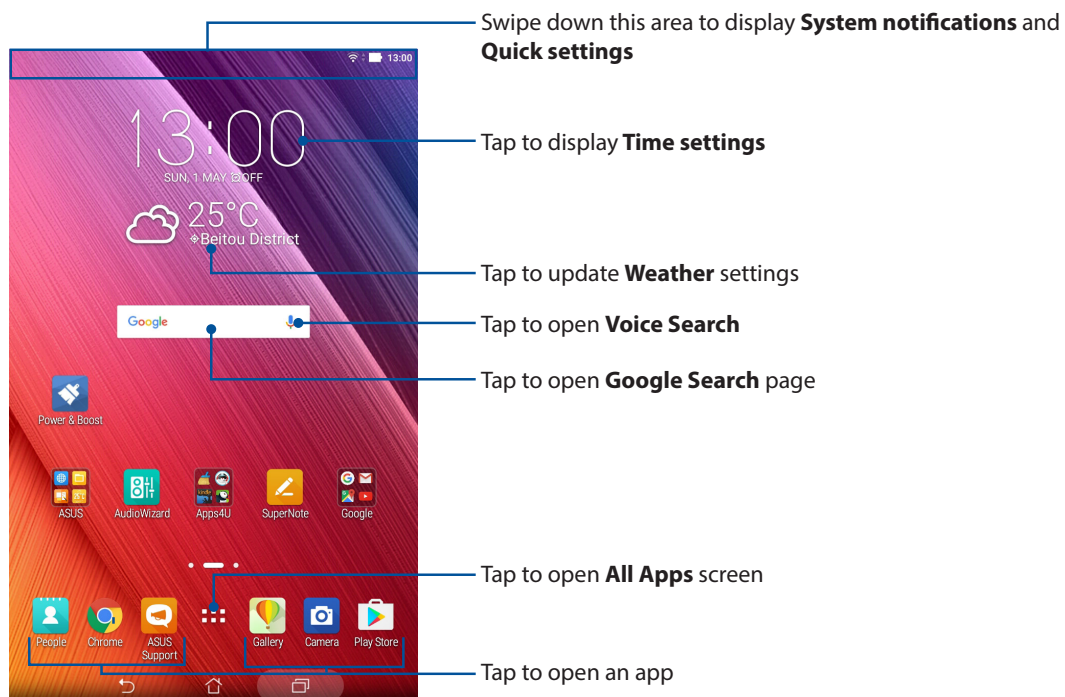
Swipe down this area to display **System notifications** and **Quick settings**

13:00

13:00

SUN, 1 MAY OFF

25°C

Beitou District

Tap to display **Time settings**

Tap to update **Weather** settings

Google

Tap to open **Voice Search**

Tap to open **Google Search** page

Power & Boost

ASUS

AudioWizard

Apps4U

SuperNote

Google

Tap to open **All Apps** screen

People

Chrome

ASUS Support

Gallery

Camera

Play Store

Tap to open an app